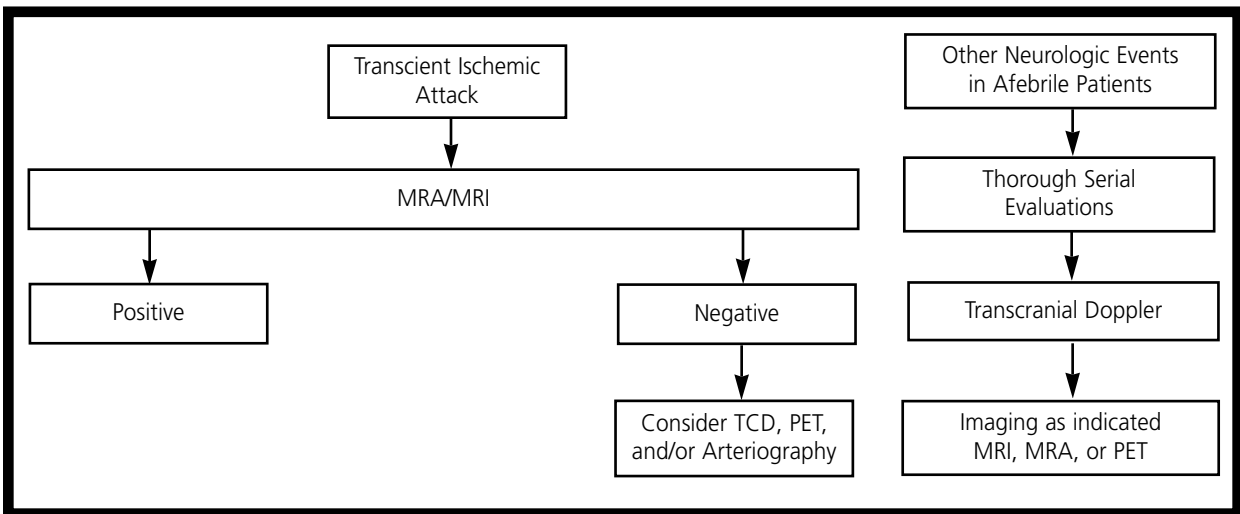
Transcient Ischemic Attack

MRA/MRI

Positive

Negative

Consider TCD, PET, and/or Arteriography

Other Neurologic Events in Afebrile Patients

Thorough Serial Evaluations

Transcranial Doppler

Imaging as indicated MRI, MRA, or PET